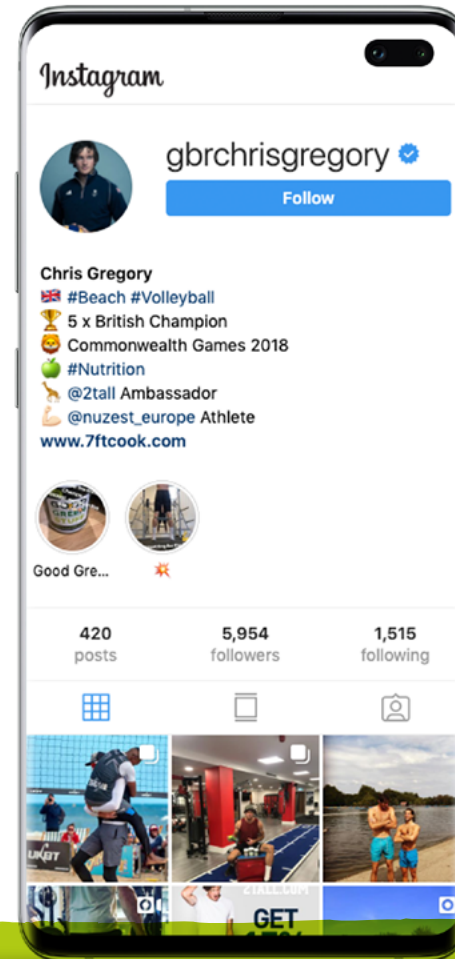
Instagram

gbrchrisgregory

Follow

Chris Gregory
🇬🇧 #Beach #Volleyball
🏆 5 x British Champion
🦁 Commonwealth Games 2018
🍏 #Nutrition
🦒 @2tall Ambassador
💪 @nuzest_europe Athlete
www.7ftcook.com

Good Gre...
💥

420
posts

5,954
followers

1,515
following

UKBT

2TALL.COM
GET